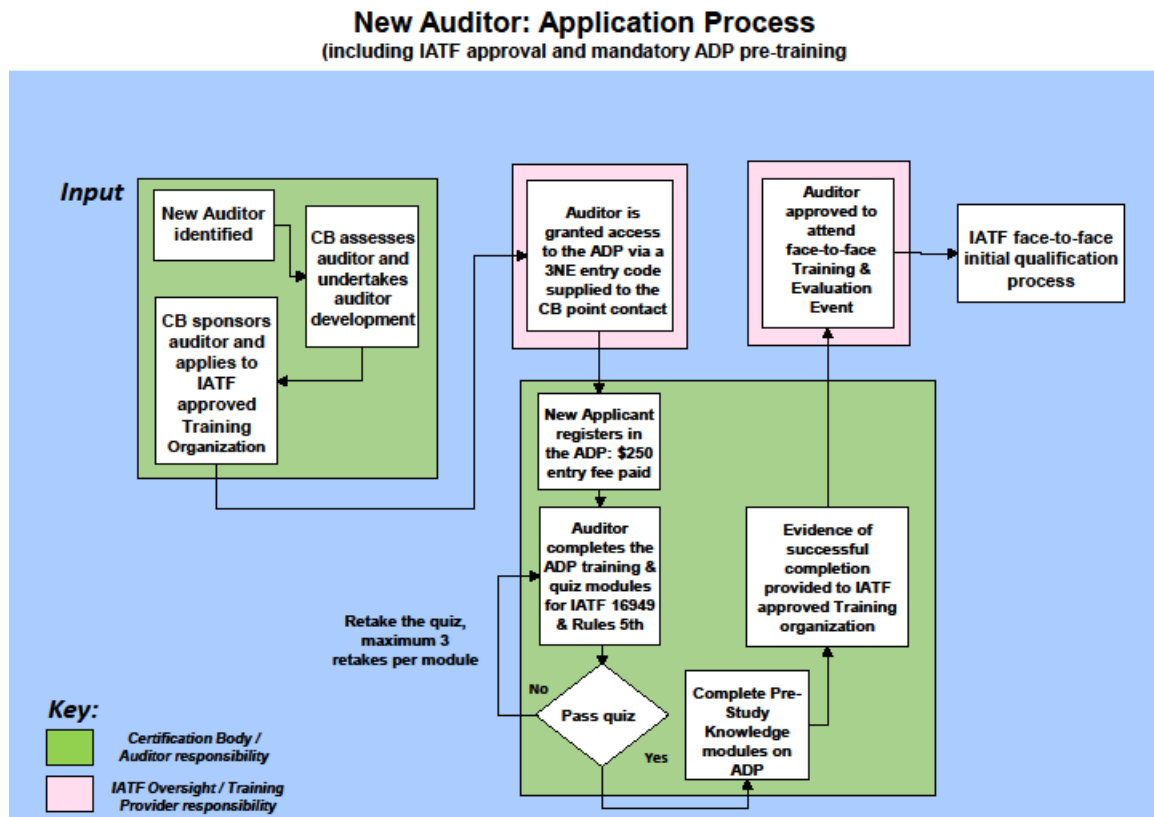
New Auditor: Application Process
(including IATF approval and mandatory ADP pre-training

Input

New Auditor identified

CB assesses auditor and undertakes auditor development

CB sponsors auditor and applies to IATF approved Training Organization

Auditor is granted access to the ADP via a 3NE entry code supplied to the CB point contact

Auditor approved to attend face-to-face Training & Evaluation Event

IATF face-to-face initial qualification process

New Applicant registers in the ADP: $250 entry fee paid

Auditor completes the ADP training & quiz modules for IATF 16949 & Rules 5th

Retake the quiz, maximum 3 retakes per module

No

Pass quiz

Yes

Complete Pre-Study Knowledge modules on ADP

Evidence of successful completion provided to IATF approved Training organization

Key:

Certification Body / Auditor responsibility

IATF Oversight / Training Provider responsibility